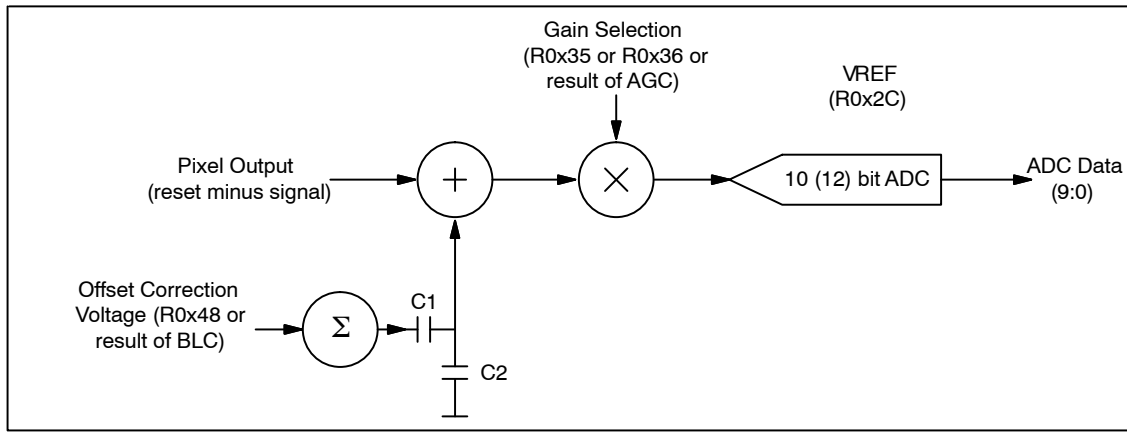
Gain Selection (R0x35 or R0x36 or result of AGC)

VREF (R0x2C)

Pixel Output (reset minus signal)

$+$

$\times$

10 (12) bit ADC

ADC Data (9:0)

Offset Correction Voltage (R0x48 or result of BLC)

$\Sigma$

C1

C2